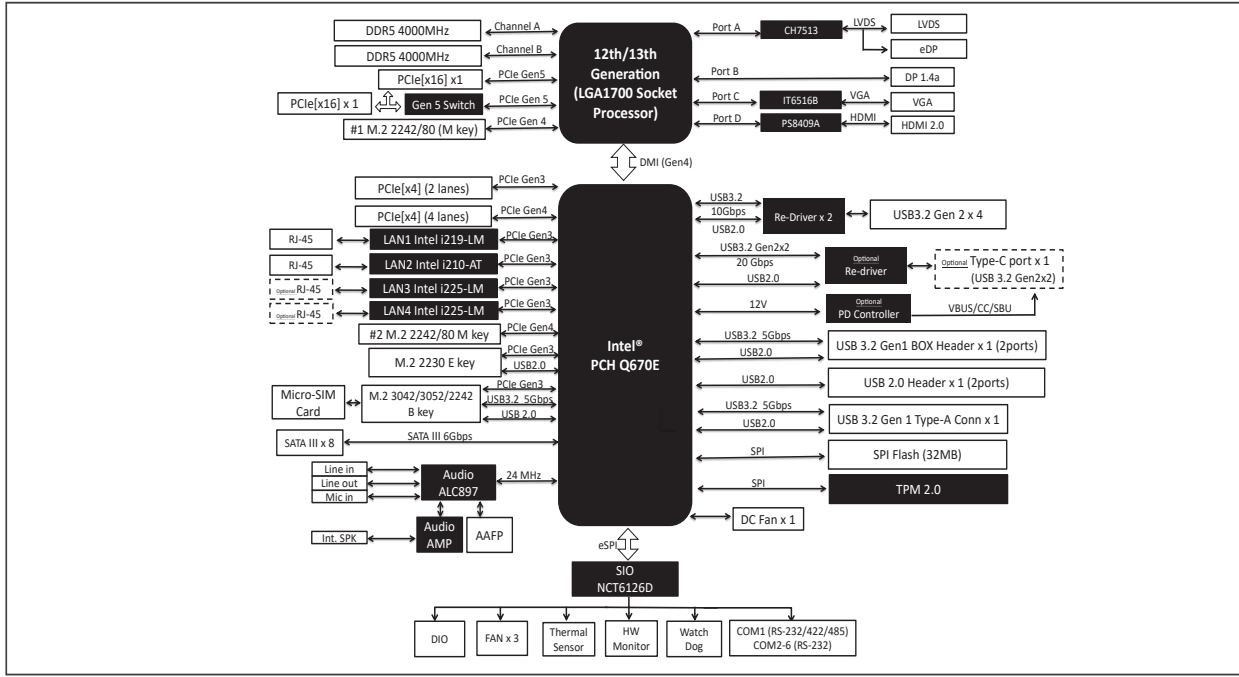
DDR5 4000MHz
Channel A
DDR5 4000MHz
Channel B
PCIe[x16] x1
PCIe Gen5
PCIe[x16] x 1
Gen 5 Switch
PCIe Gen 5
#1 M.2 2242/80 (M key)
PCIe Gen 4

12th/13th Generation (LGA1700 Socket Processor)

Port A
CH7513
LVDS
LVDS
eDP
Port B
DP 1.4a
Port C
IT6516B
VGA
VGA
Port D
PS8409A
HDMI
HDMI 2.0

DMI (Gen4)

PCIe[x4] (2 lanes)
PCIe Gen3
PCIe[x4] (4 lanes)
PCIe Gen4
RJ-45
LAN1 Intel i219-LM
PCIe Gen3
RJ-45
LAN2 Intel i210-AT
PCIe Gen3
Optional RJ-45
LAN3 Intel i225-LM
PCIe Gen3
Optional RJ-45
LAN4 Intel i225-LM
PCIe Gen3
#2 M.2 2242/80 M key
PCIe Gen4
M.2 2230 E key
PCIe Gen3
USB2.0
Micro-SIM Card
M.2 3042/3052/2242 B key
PCIe Gen3
USB3.2 5Gbps
USB 2.0
SATA III x 8
SATA III 6Gbps
Line in
Line out
Mic in
Audio ALC897
24 MHz
Int. SPK
Audio AMP
AAFP

Intel® PCH Q670E

USB3.2
10Gbps
USB2.0
Re-Driver x 2
USB3.2 Gen 2 x 4
USB3.2 Gen2x2
20 Gbps
USB2.0
Optional Re-driver
Optional Type-C port x 1 (USB 3.2 Gen2x2)
12V
Optional PD Controller
VBUS/CC/SBU
USB3.2 5Gbps
USB2.0
USB 3.2 Gen1 BOX Header x 1 (2ports)
USB2.0
USB 2.0 Header x 1 (2ports)
USB3.2 5Gbps
USB2.0
USB 3.2 Gen 1 Type-A Conn x 1
SPI
SPI Flash (32MB)
SPI
TPM 2.0
DC Fan x 1

eSPI
SIO NCT6126D

DIO
FAN x 3
Thermal Sensor
HW Monitor
Watch Dog
COM1 (RS-232/422/485)
COM2-6 (RS-232)